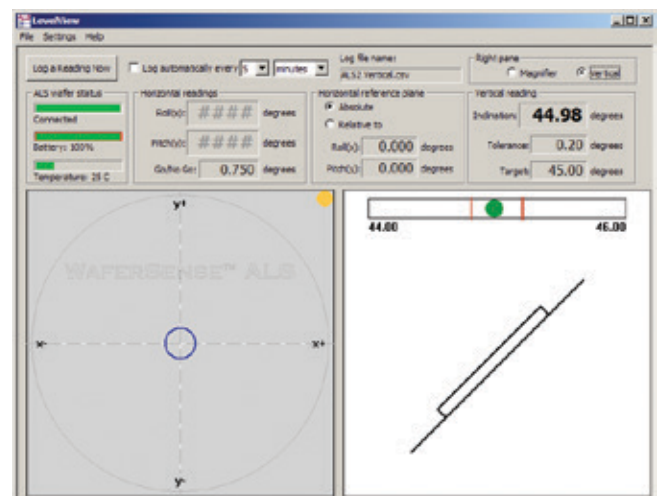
LevelView
File Settings Help

Log a Reading Now
Log automatically every 5 minutes
Log file name:
ALS2 Vertical.csv
Right pane
Magnifier
Vertical

ALS wafer status
Connected
Battery: 100%
Temperature: 26 C

Horizontal readings
Roll(x): #### degrees
Pitch(y): #### degrees
Gs/No Gs: 0.750 degrees

Horizontal reference plane
Absolute
Relative to
Roll(x): 0.000 degrees
Pitch(y): 0.000 degrees

Vertical reading
Inclination: 44.98 degrees
Tolerance: 0.20 degrees
Target: 45.00 degrees

y+
WAFERSENSE™ ALS
x-
x+
y-

44.00
46.00